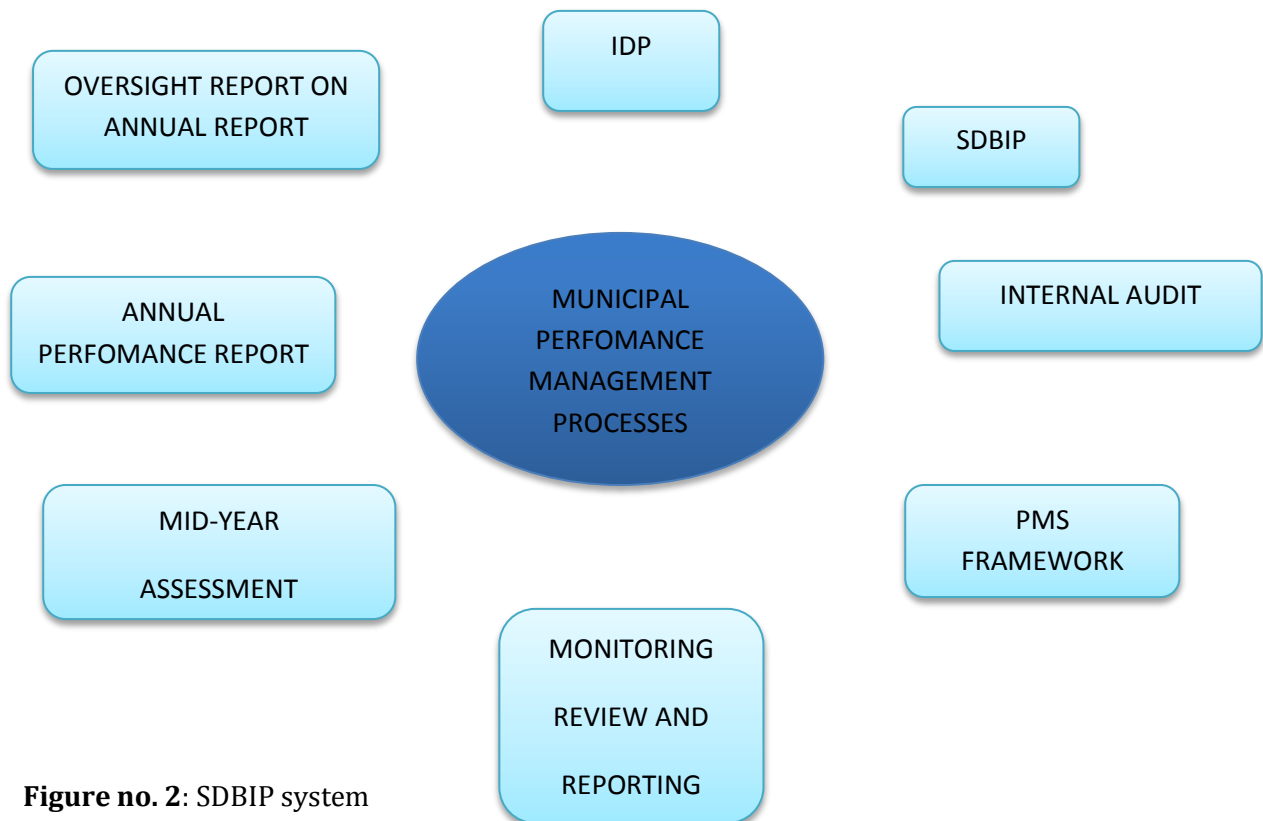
IDP

OVERSIGHT REPORT ON ANNUAL REPORT

SDBIP

MUNICIPAL PERFOMANCE MANAGEMENT PROCESSES

INTERNAL AUDIT

ANNUAL PERFOMANCE REPORT

MID-YEAR ASSESSMENT

PMS FRAMEWORK

MONITORING REVIEW AND REPORTING

**Figure no. 2**: SDBIP system